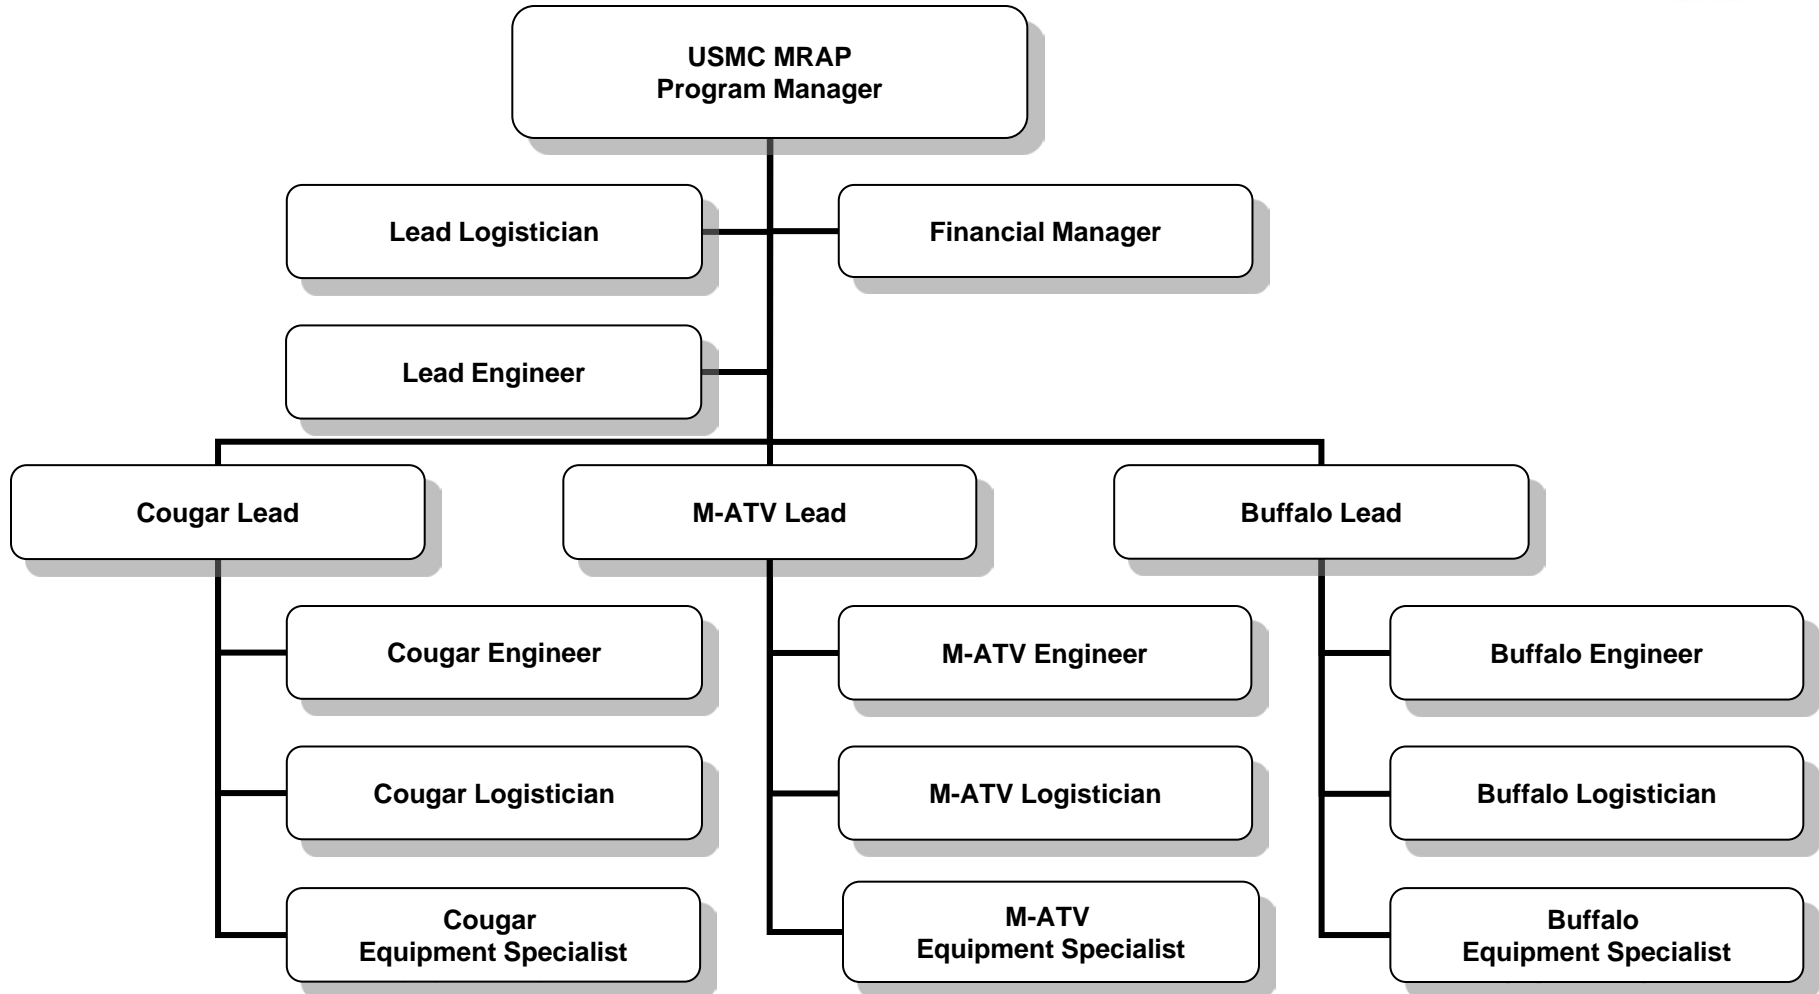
USMC MRAP
Program Manager

Lead Logistician

Financial Manager

Lead Engineer

Cougar Lead

M-ATV Lead

Buffalo Lead

Cougar Engineer

Cougar Logistician

Cougar
Equipment Specialist

M-ATV Engineer

M-ATV Logistician

M-ATV
Equipment Specialist

Buffalo Engineer

Buffalo Logistician

Buffalo
Equipment Specialist